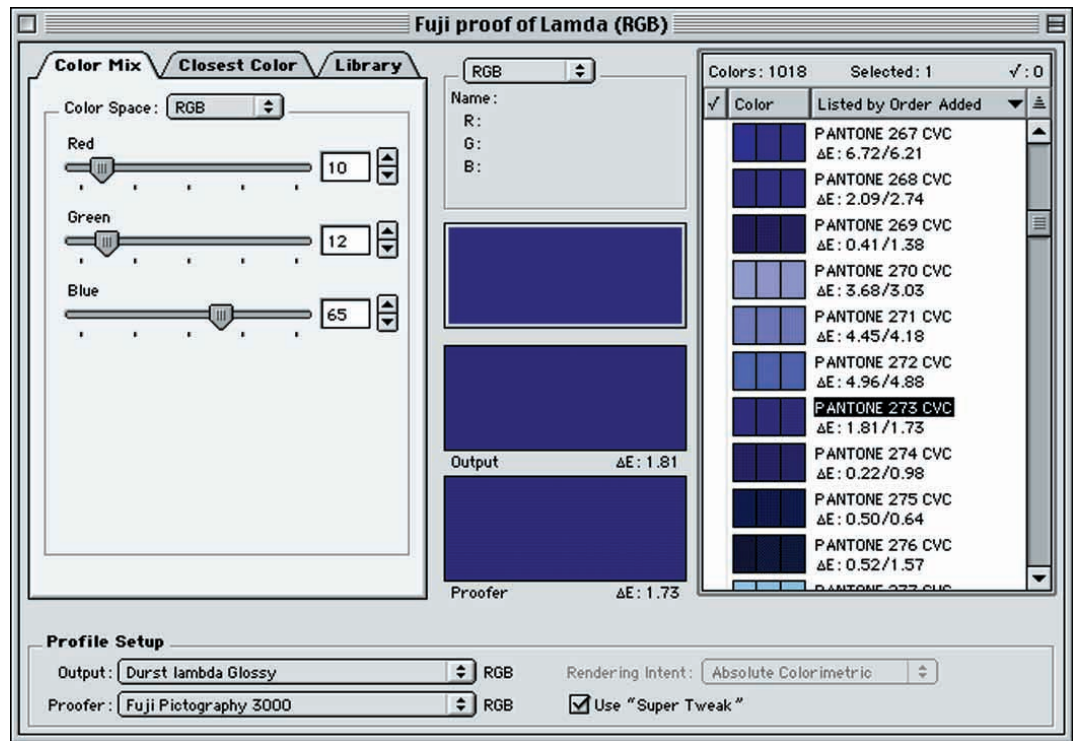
Fuji proof of Lamda (RGB)

Color Mix
Closest Color
Library

Color Space: RGB

Red
10

Green
12

Blue
65

RGB
Name:
R:
G:
B:

Output ΔE: 1.81

Proofer ΔE: 1.73

Colors: 1018 Selected: 1 √: 0

√ Color Listed by Order Added

PANTONE 267 CVC
ΔE: 6.72/6.21
PANTONE 268 CVC
ΔE: 2.09/2.74
PANTONE 269 CVC
ΔE: 0.41/1.38
PANTONE 270 CVC
ΔE: 3.68/3.03
PANTONE 271 CVC
ΔE: 4.45/4.18
PANTONE 272 CVC
ΔE: 4.96/4.88
PANTONE 273 CVC
ΔE: 1.81/1.73
PANTONE 274 CVC
ΔE: 0.22/0.98
PANTONE 275 CVC
ΔE: 0.50/0.64
PANTONE 276 CVC
ΔE: 0.52/1.57
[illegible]

Profile Setup
Output: Durst lambda Glossy RGB
Rendering Intent: Absolute Colorimetric
Proofer: Fuji Pictography 3000 RGB
Use "Super Tweak"